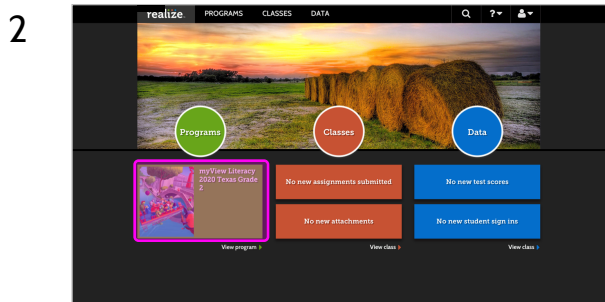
2

realize PROGRAMS CLASSES DATA

?

Programs

Classes

Data

myView Literacy 2020 Texas Grade 2

View program

No new assignments submitted

No new attachments

View class

No new test scores

No new student sign ins

View class